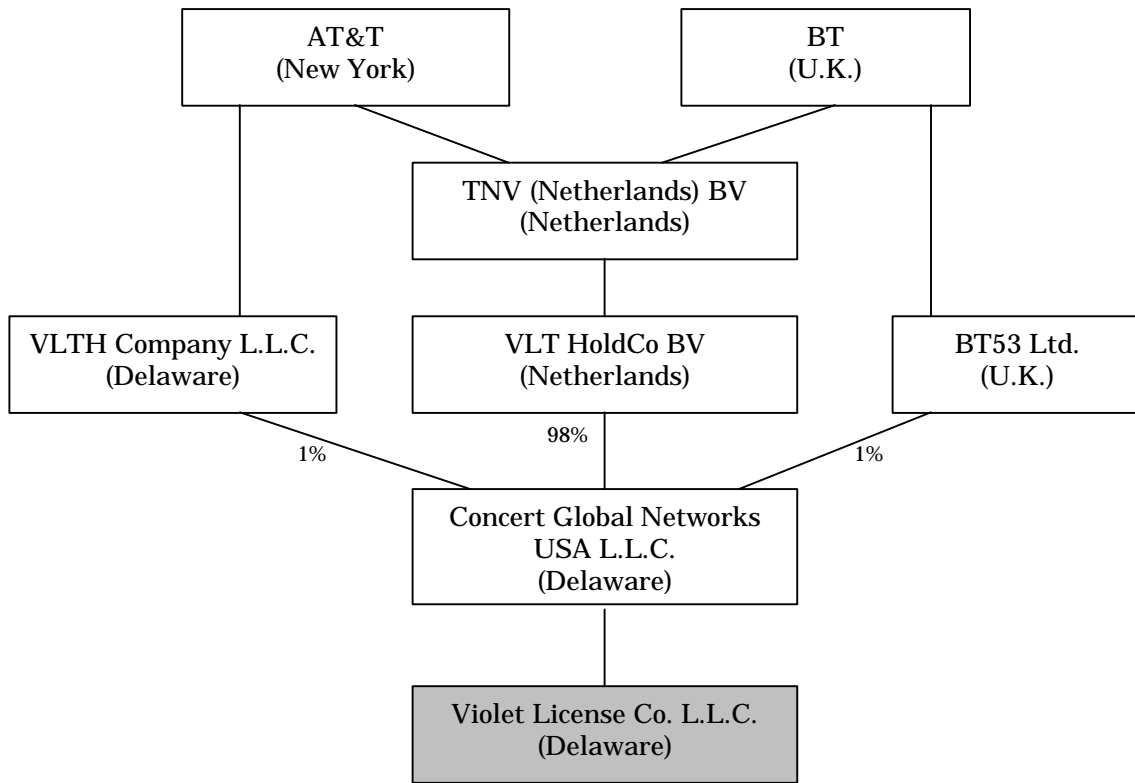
AT&T
(New York)

BT
(U.K.)

TNV (Netherlands) BV
(Netherlands)

VLTH Company L.L.C.
(Delaware)

VLT HoldCo BV
(Netherlands)

BT53 Ltd.
(U.K.)

1%

98%

1%

Concert Global Networks
USA L.L.C.
(Delaware)

Violet License Co. L.L.C.
(Delaware)